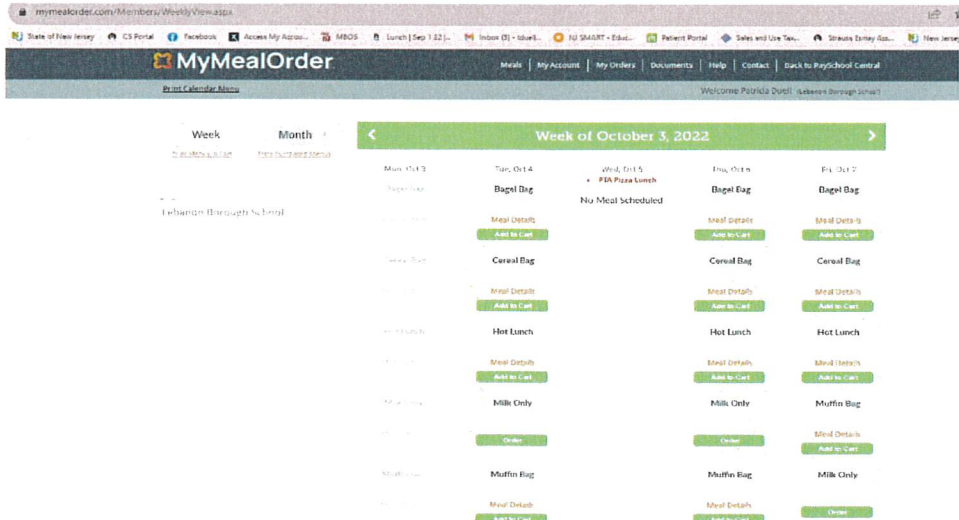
mymealorder.com/Members/WeeklyView.aspx

State of New Jersey | CS Portal | Facebook | Access My Accou... | MBOS | Lunch | Sep 1 22 |... | Inbox (5) - tduell... | NJ SMART - Educ... | Patient Portal | Sales and Use Tax... | Strauss Esmay Ass... | New Jersey

MyMealOrder

Meals | My Account | My Orders | Documents | Help | Contact | Back to PaySchool Central

Print Calendar Menu

Welcome Patricia Duell (Lebanon Borough School)

Week

Month

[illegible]

Print Purchased Menus

Lebanon Borough School

Week of October 3, 2022

Mon, Oct 3

Tue, Oct 4

Wed, Oct 5

Thu, Oct 6

Fri, Oct 7

PTA Pizza Lunch

No Meal Scheduled

Bagel Bag

Bagel Bag

Bagel Bag

Meal Details

Add to Cart

Meal Details

Add to Cart

Meal Details

Add to Cart

Cereal Bag

Cereal Bag

Cereal Bag

Meal Details

Add to Cart

Meal Details

Add to Cart

Meal Details

Add to Cart

Hot Lunch

Hot Lunch

Hot Lunch

Meal Details

Add to Cart

Meal Details

Add to Cart

Meal Details

Add to Cart

Milk Only

Milk Only

Muffin Bag

Order

Order

Meal Details

Add to Cart

Muffin Bag

Muffin Bag

Milk Only

Meal Details

Add to Cart

Meal Details

Add to Cart

Order